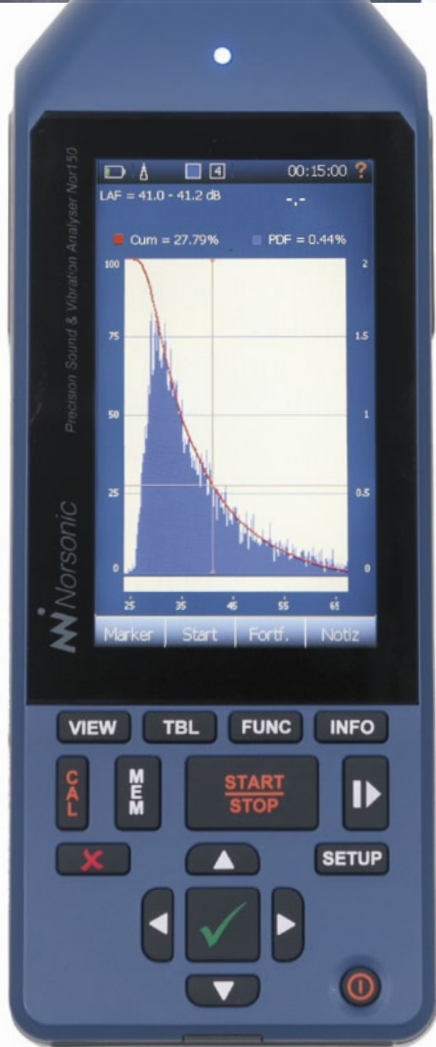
Precision Sound & Vibration Analyser Nor150

Norsonic

4 00:15:00 ?

LAF = 41.0 - 41.2 dB

-.-

Cum = 27.79% PDF = 0.44%

100
75
50
25
0

2
1.5
1
0.5
0

25 35 45 55 65

Marker Start Fortf. Notiz

VIEW TBL FUNC INFO

CAL MEM START STOP

SETUP